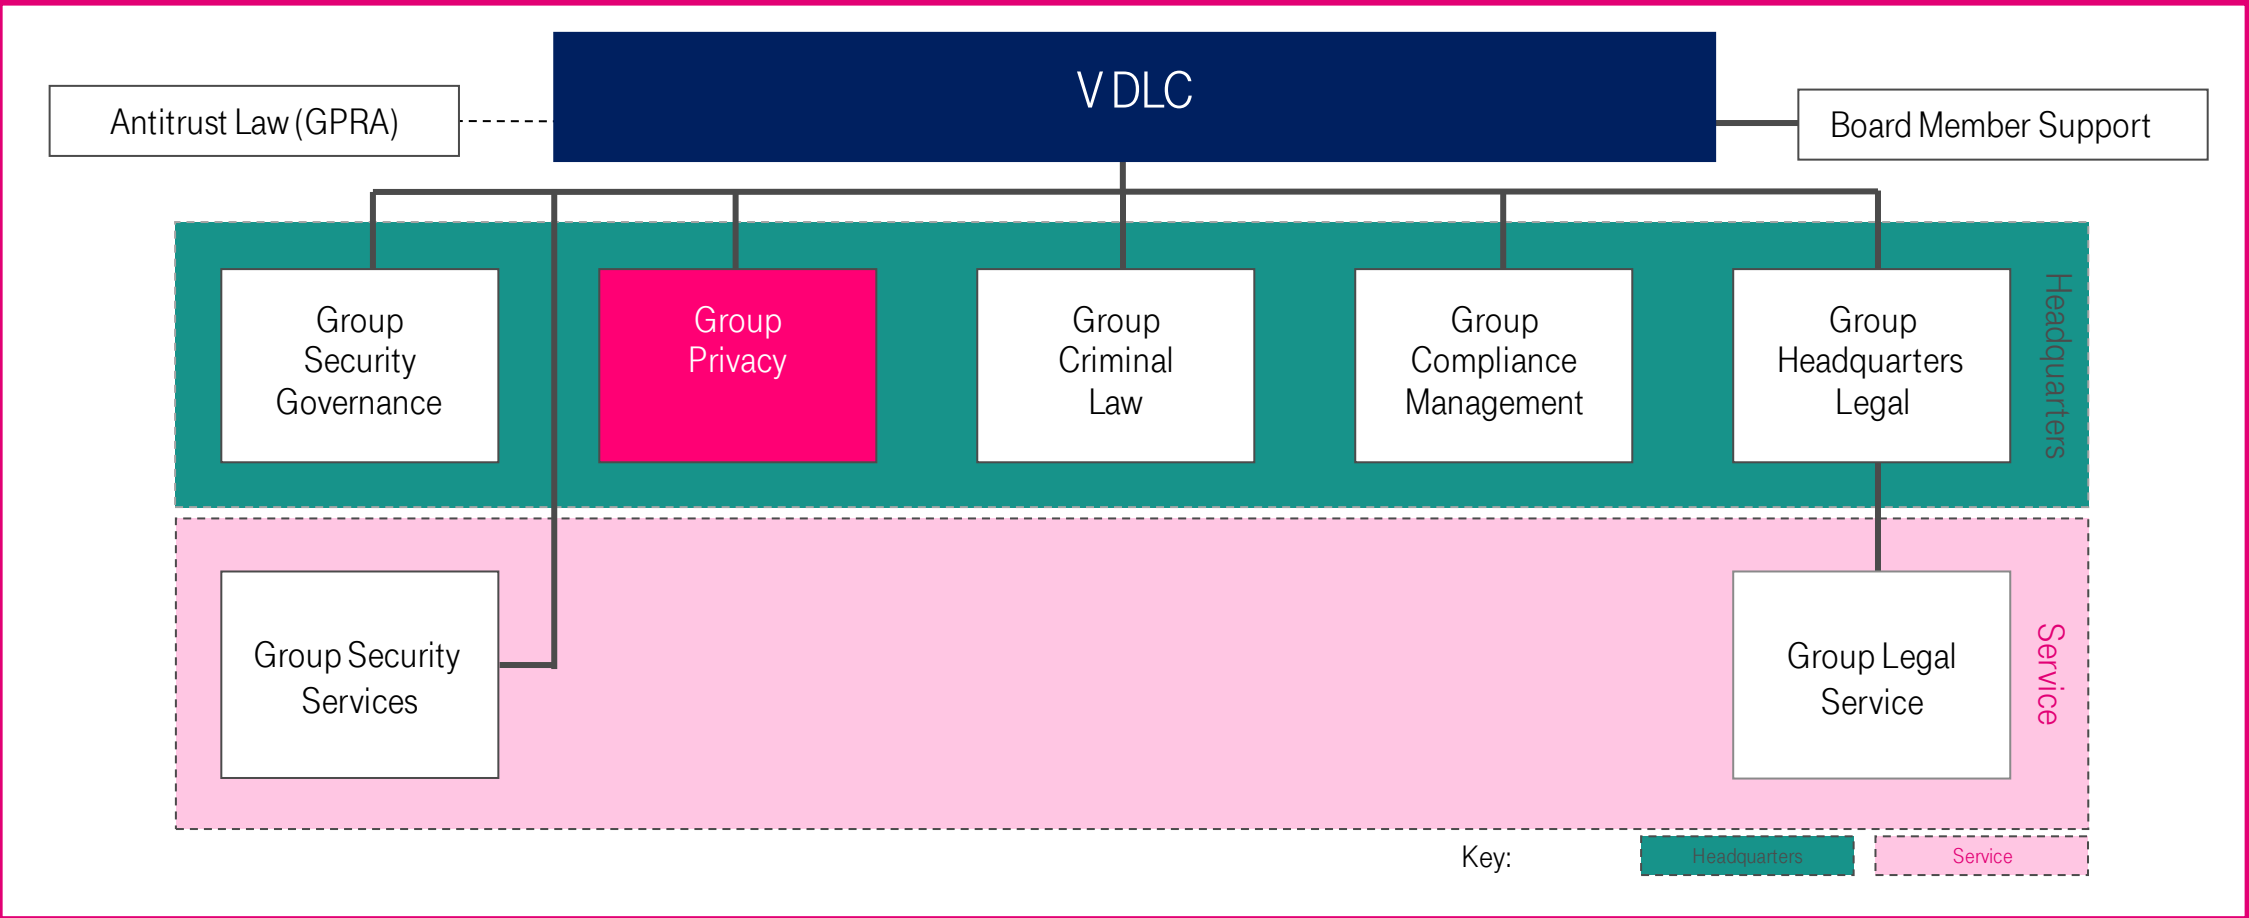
Antitrust Law (GPRA)

V DLC

Board Member Support

Group Security Governance

Group Privacy

Group Criminal Law

Group Compliance Management

Group Headquarters Legal

Headquarters

Group Security Services

Group Legal Service

Service

Key:

Headquarters

Service